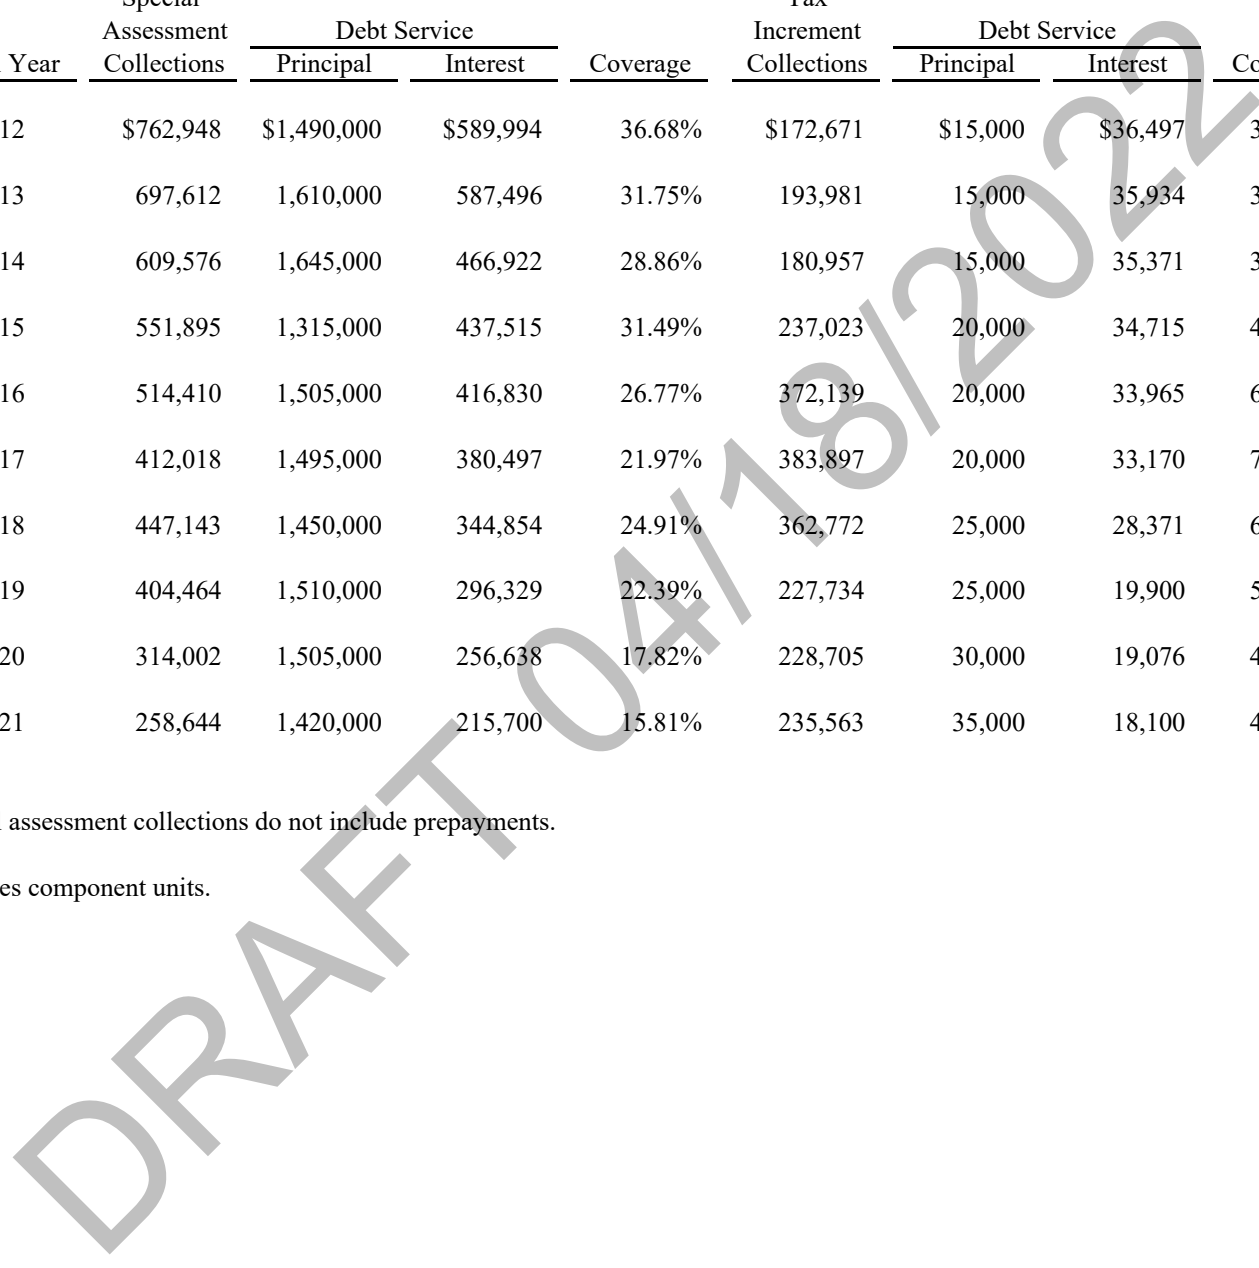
| Year | Special Assessment Collections | Debt Service Principal | Debt Service Interest | Coverage | Tax Increment Collections | Debt Service Principal | Debt Service Interest | Co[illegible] |
|---|---|---|---|---|---|---|---|---|
| 12 | \$762,948 | \$1,490,000 | \$589,994 | 36.68% | \$172,671 | \$15,000 | \$36,497 | 3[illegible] |
| 13 | 697,612 | 1,610,000 | 587,496 | 31.75% | 193,981 | 15,000 | 35,934 | 3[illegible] |
| 14 | 609,576 | 1,645,000 | 466,922 | 28.86% | 180,957 | 15,000 | 35,371 | 3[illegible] |
| 15 | 551,895 | 1,315,000 | 437,515 | 31.49% | 237,023 | 20,000 | 34,715 | 4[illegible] |
| 16 | 514,410 | 1,505,000 | 416,830 | 26.77% | 372,139 | 20,000 | 33,965 | 6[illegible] |
| 17 | 412,018 | 1,495,000 | 380,497 | 21.97% | 383,897 | 20,000 | 33,170 | 7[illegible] |
| 18 | 447,143 | 1,450,000 | 344,854 | 24.91% | 362,772 | 25,000 | 28,371 | 6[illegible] |
| 19 | 404,464 | 1,510,000 | 296,329 | 22.39% | 227,734 | 25,000 | 19,900 | 5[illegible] |
| 20 | 314,002 | 1,505,000 | 256,638 | 17.82% | 228,705 | 30,000 | 19,076 | 4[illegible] |
| 21 | 258,644 | 1,420,000 | 215,700 | 15.81% | 235,563 | 35,000 | 18,100 | 4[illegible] |

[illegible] assessment collections do not include prepayments.

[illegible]es component units.

DRAFT 04/18/2022